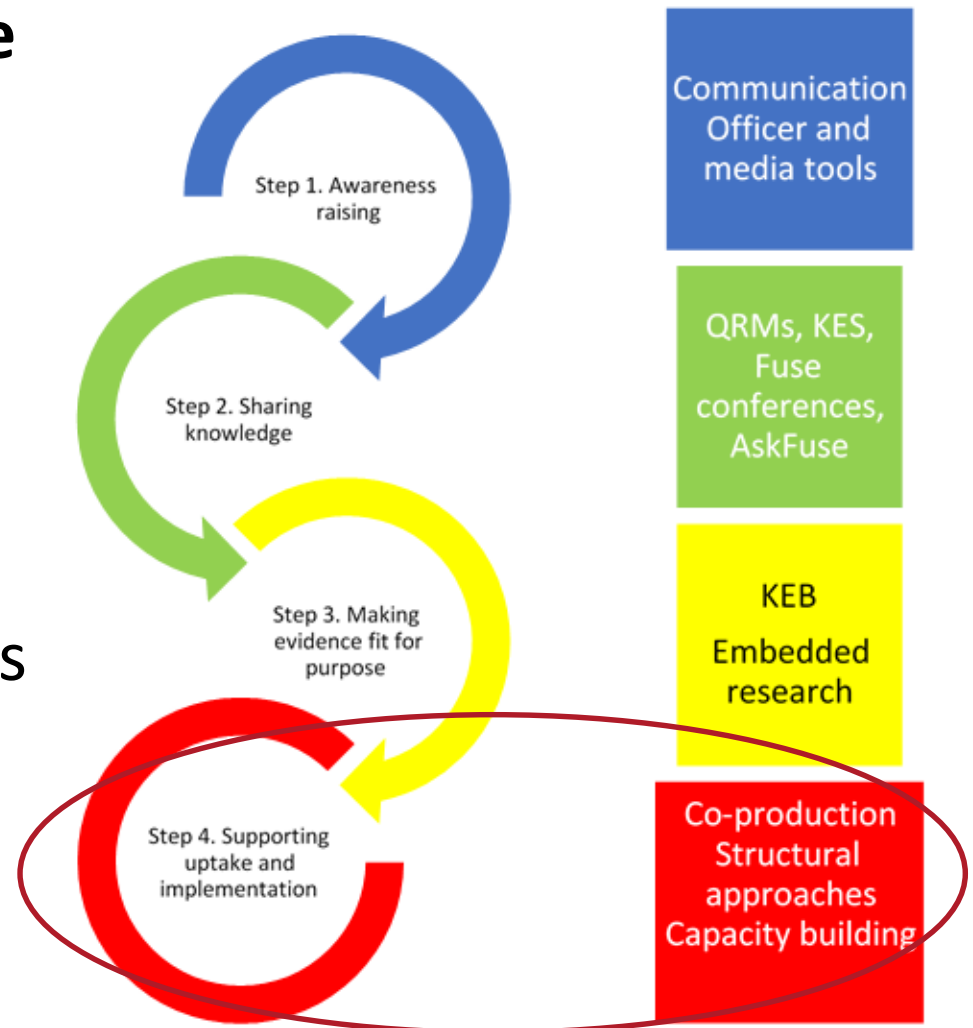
e

s

Step 1. Awareness raising

Step 2. Sharing knowledge

Step 3. Making evidence fit for purpose

Step 4. Supporting uptake and implementation

Communication Officer and media tools

QRMs, KES, Fuse conferences, AskFuse

KEB

Embedded research

Co-production

Structural approaches

Capacity building